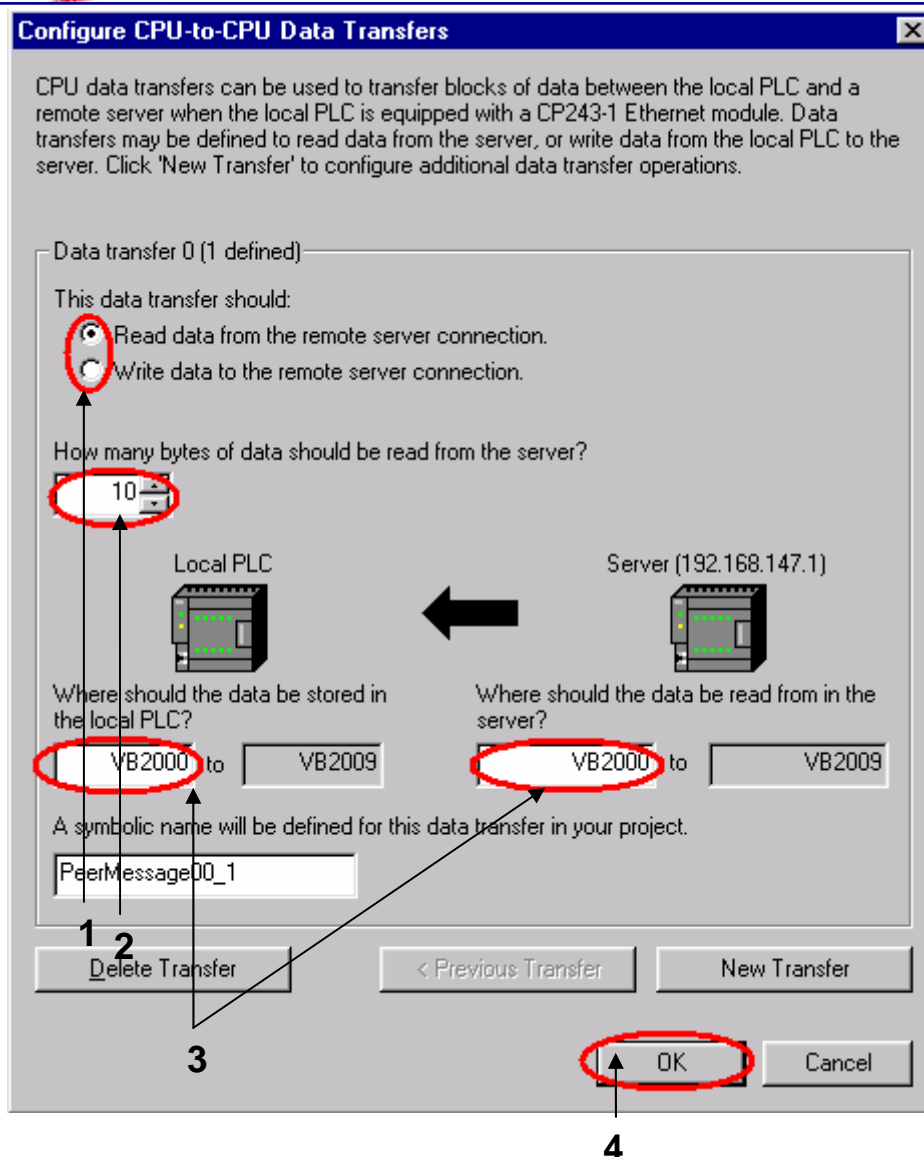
Configure CPU-to-CPU Data Transfers

CPU data transfers can be used to transfer blocks of data between the local PLC and a remote server when the local PLC is equipped with a CP243-1 Ethernet module. Data transfers may be defined to read data from the server, or write data from the local PLC to the server. Click 'New Transfer' to configure additional data transfer operations.

Data transfer 0 (1 defined)

This data transfer should:

Read data from the remote server connection.

Write data to the remote server connection.

How many bytes of data should be read from the server?

10

Local PLC

Server (192.168.147.1)

Where should the data be stored in the local PLC?

VB2000 to VB2009

Where should the data be read from in the server?

VB2000 to VB2009

A symbolic name will be defined for this data transfer in your project.

PeerMessage00_1

1 2

Delete Transfer

< Previous Transfer

New Transfer

3

OK

Cancel

4